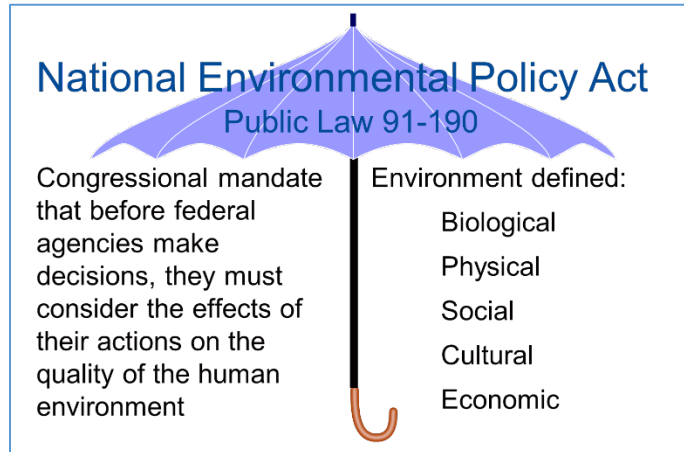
National Environmental Policy Act
Public Law 91-190

Congressional mandate that before federal agencies make decisions, they must consider the effects of their actions on the quality of the human environment

Environment defined:
Biological
Physical
Social
Cultural
Economic